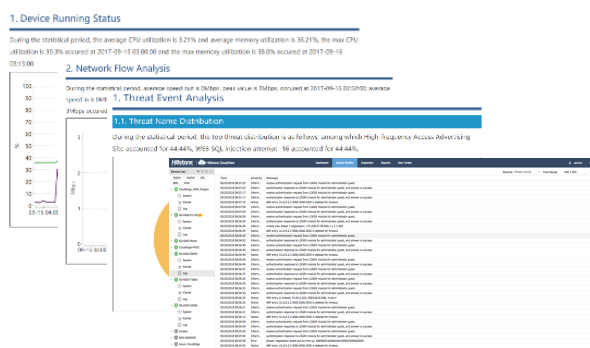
1. Device Running Status

During the statistical period, the average CPU utilization is 3.21% and average memory utilization is 36.21%, the max CPU utilization is 30.3% occured at 2017-09-15 03:00:00 and the max memory utilization is 36.0% occured at 2017-09-16 03:13:00.

2. Network Flow Analysis

During the statistical period, average speed out is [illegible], peak value is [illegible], occured at 2017-09-15 02:32:00; average speed is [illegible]

1. Threat Event Analysis

1.1. Threat Name Distribution

During the statistical period, the top threat distribution is as follows, among which High frequency Access Advertising Site accounted for 44.44%, Web SQL injection attempt -16 accounted for 44.44%.

100
80
60
40
20
0
03-15 04:00

Mbps

Hillstone CloudView

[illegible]